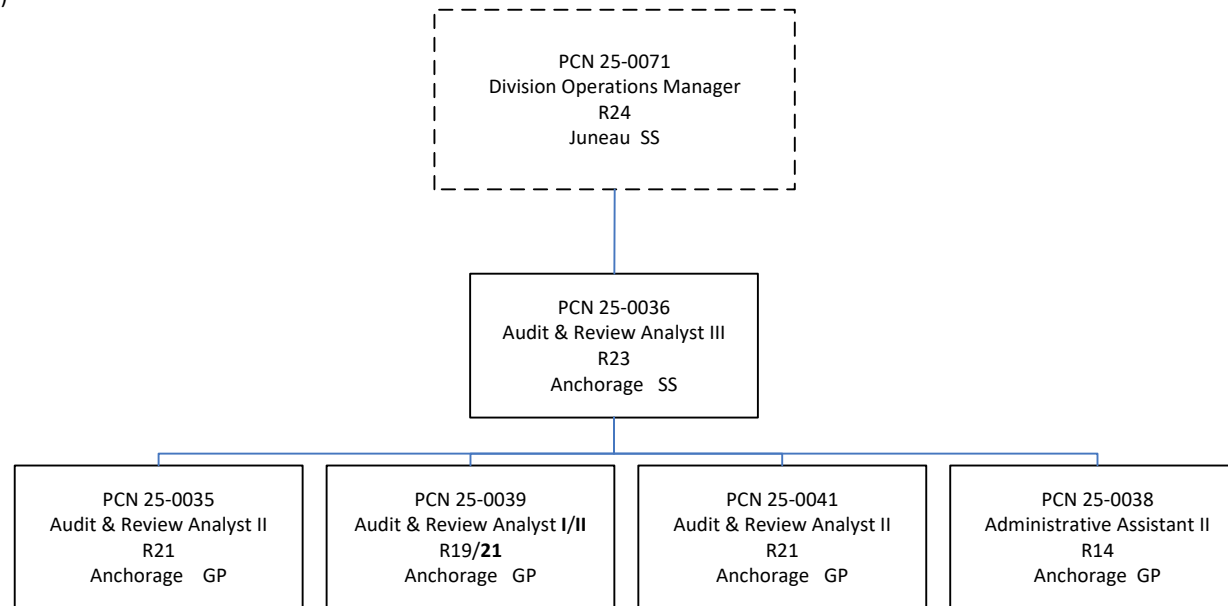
PCN 25-0071
Division Operations Manager
R24
Juneau SS

PCN 25-0036
Audit & Review Analyst III
R23
Anchorage SS

PCN 25-0035
Audit & Review Analyst II
R21
Anchorage GP

PCN 25-0039
Audit & Review Analyst I/II
R19/21
Anchorage GP

PCN 25-0041
Audit & Review Analyst II
R21
Anchorage GP

PCN 25-0038
Administrative Assistant II
R14
Anchorage GP